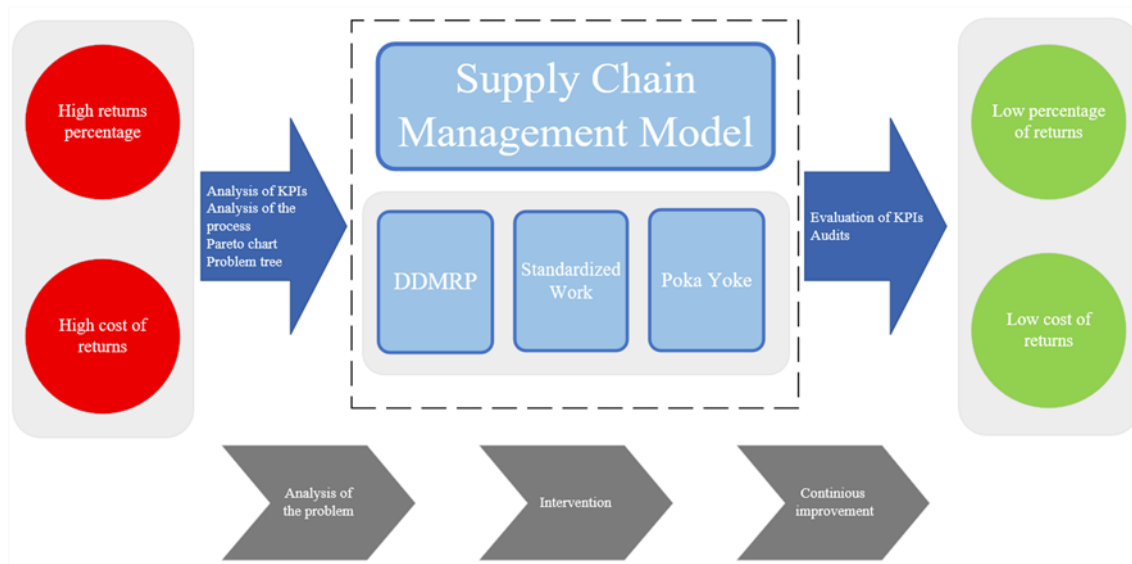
High returns percentage

High cost of returns

Analysis of KPIs
Analysis of the process
Pareto chart
Problem tree

Supply Chain Management Model

DDMRP

Standardized Work

Poka Yoke

Evaluation of KPIs
Audits

Low percentage of returns

Low cost of returns

Analysis of the problem

Intervention

Continious improvement